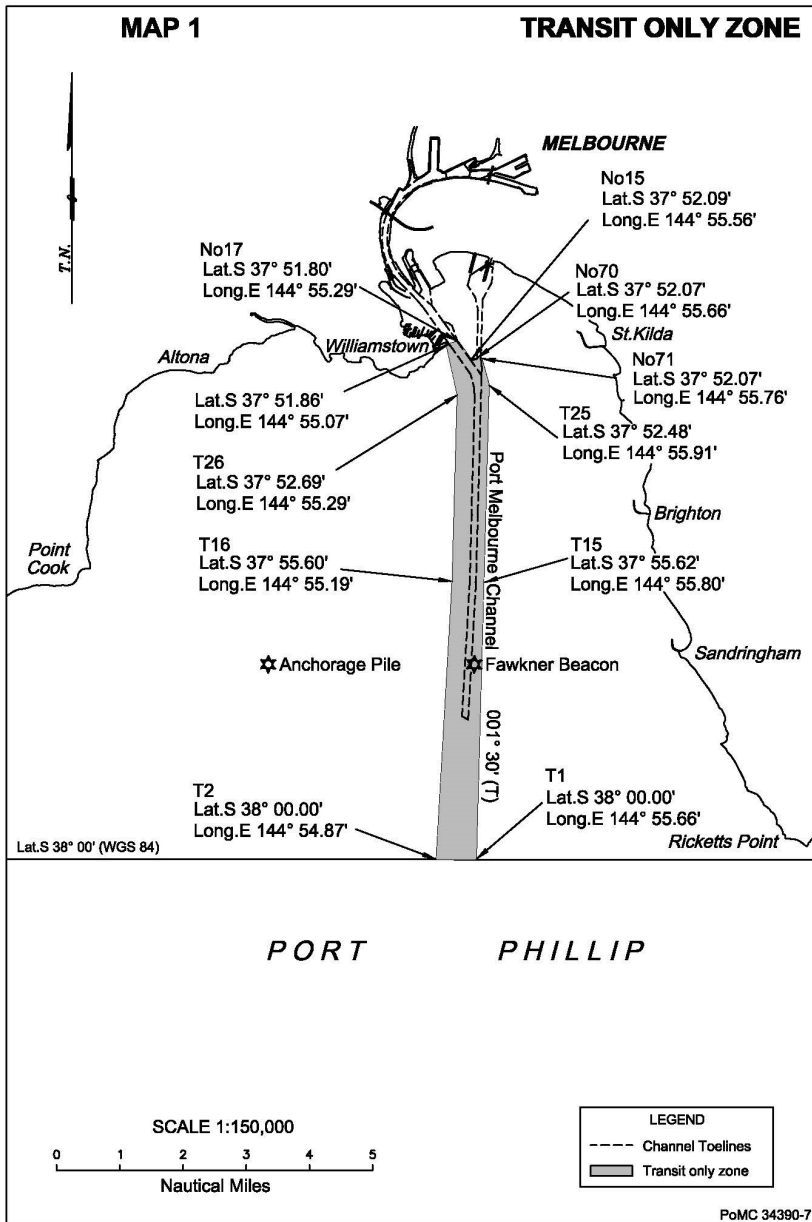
MAP 1

TRANSIT ONLY ZONE

T.N.

MELBOURNE

No15
Lat.S 37° 52.09'
Long.E 144° 55.56'

No17
Lat.S 37° 51.80'
Long.E 144° 55.29'

No70
Lat.S 37° 52.07'
Long.E 144° 55.66'

St.Kilda

Altona

Williamstown

No71
Lat.S 37° 52.07'
Long.E 144° 55.76'

Lat.S 37° 51.86'
Long.E 144° 55.07'

T25
Lat.S 37° 52.48'
Long.E 144° 55.91'

T26
Lat.S 37° 52.69'
Long.E 144° 55.29'

Port Melbourne Channel

Brighton

Point Cook

T16
Lat.S 37° 55.60'
Long.E 144° 55.19'

T15
Lat.S 37° 55.62'
Long.E 144° 55.80'

Anchorage Pile

Fawkner Beacon

Sandringham

001° 30' (T)

T2
Lat.S 38° 00.00'
Long.E 144° 54.87'

T1
Lat.S 38° 00.00'
Long.E 144° 55.66'

Lat.S 38° 00' (WGS 84)

Ricketts Point

PORT PHILLIP

SCALE 1:150,000

0 1 2 3 4 5

Nautical Miles

LEGEND
Channel Toelines
Transit only zone

PoMC 34390-7